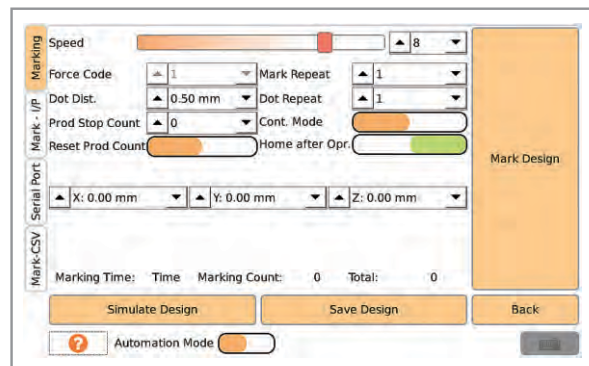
Marking
Mark - I/P
Serial Port
Mark-CSV

Speed 8

Force Code 1
Mark Repeat 1
Dot Dist. 0.50 mm
Dot Repeat 1
Prod Stop Count 0
Cont. Mode
Reset Prod Count
Home after Opr.

Mark Design

X: 0.00 mm
Y: 0.00 mm
Z: 0.00 mm

Marking Time: Time Marking Count: 0 Total: 0

Simulate Design
Save Design
Back

?
Automation Mode